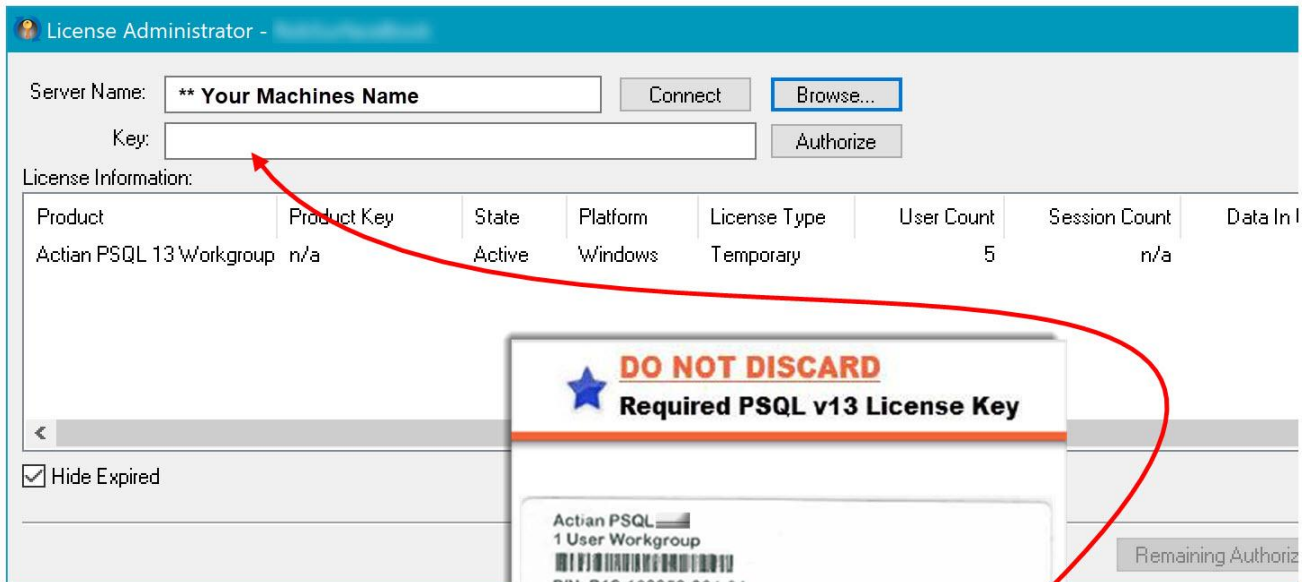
License Administrator - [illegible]

Server Name: ** Your Machines Name Connect Browse...

Key: Authorize

License Information:

| Product | Product Key | State | Platform | License Type | User Count | Session Count | Data In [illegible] |
|---|---|---|---|---|---|---|---|
| Actian PSQL 13 Workgroup | n/a | Active | Windows | Temporary | 5 | n/a | |

DO NOT DISCARD
Required PSQL v13 License Key

Hide Expired

Actian PSQL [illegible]
1 User Workgroup
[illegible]

Remaining Authoriz